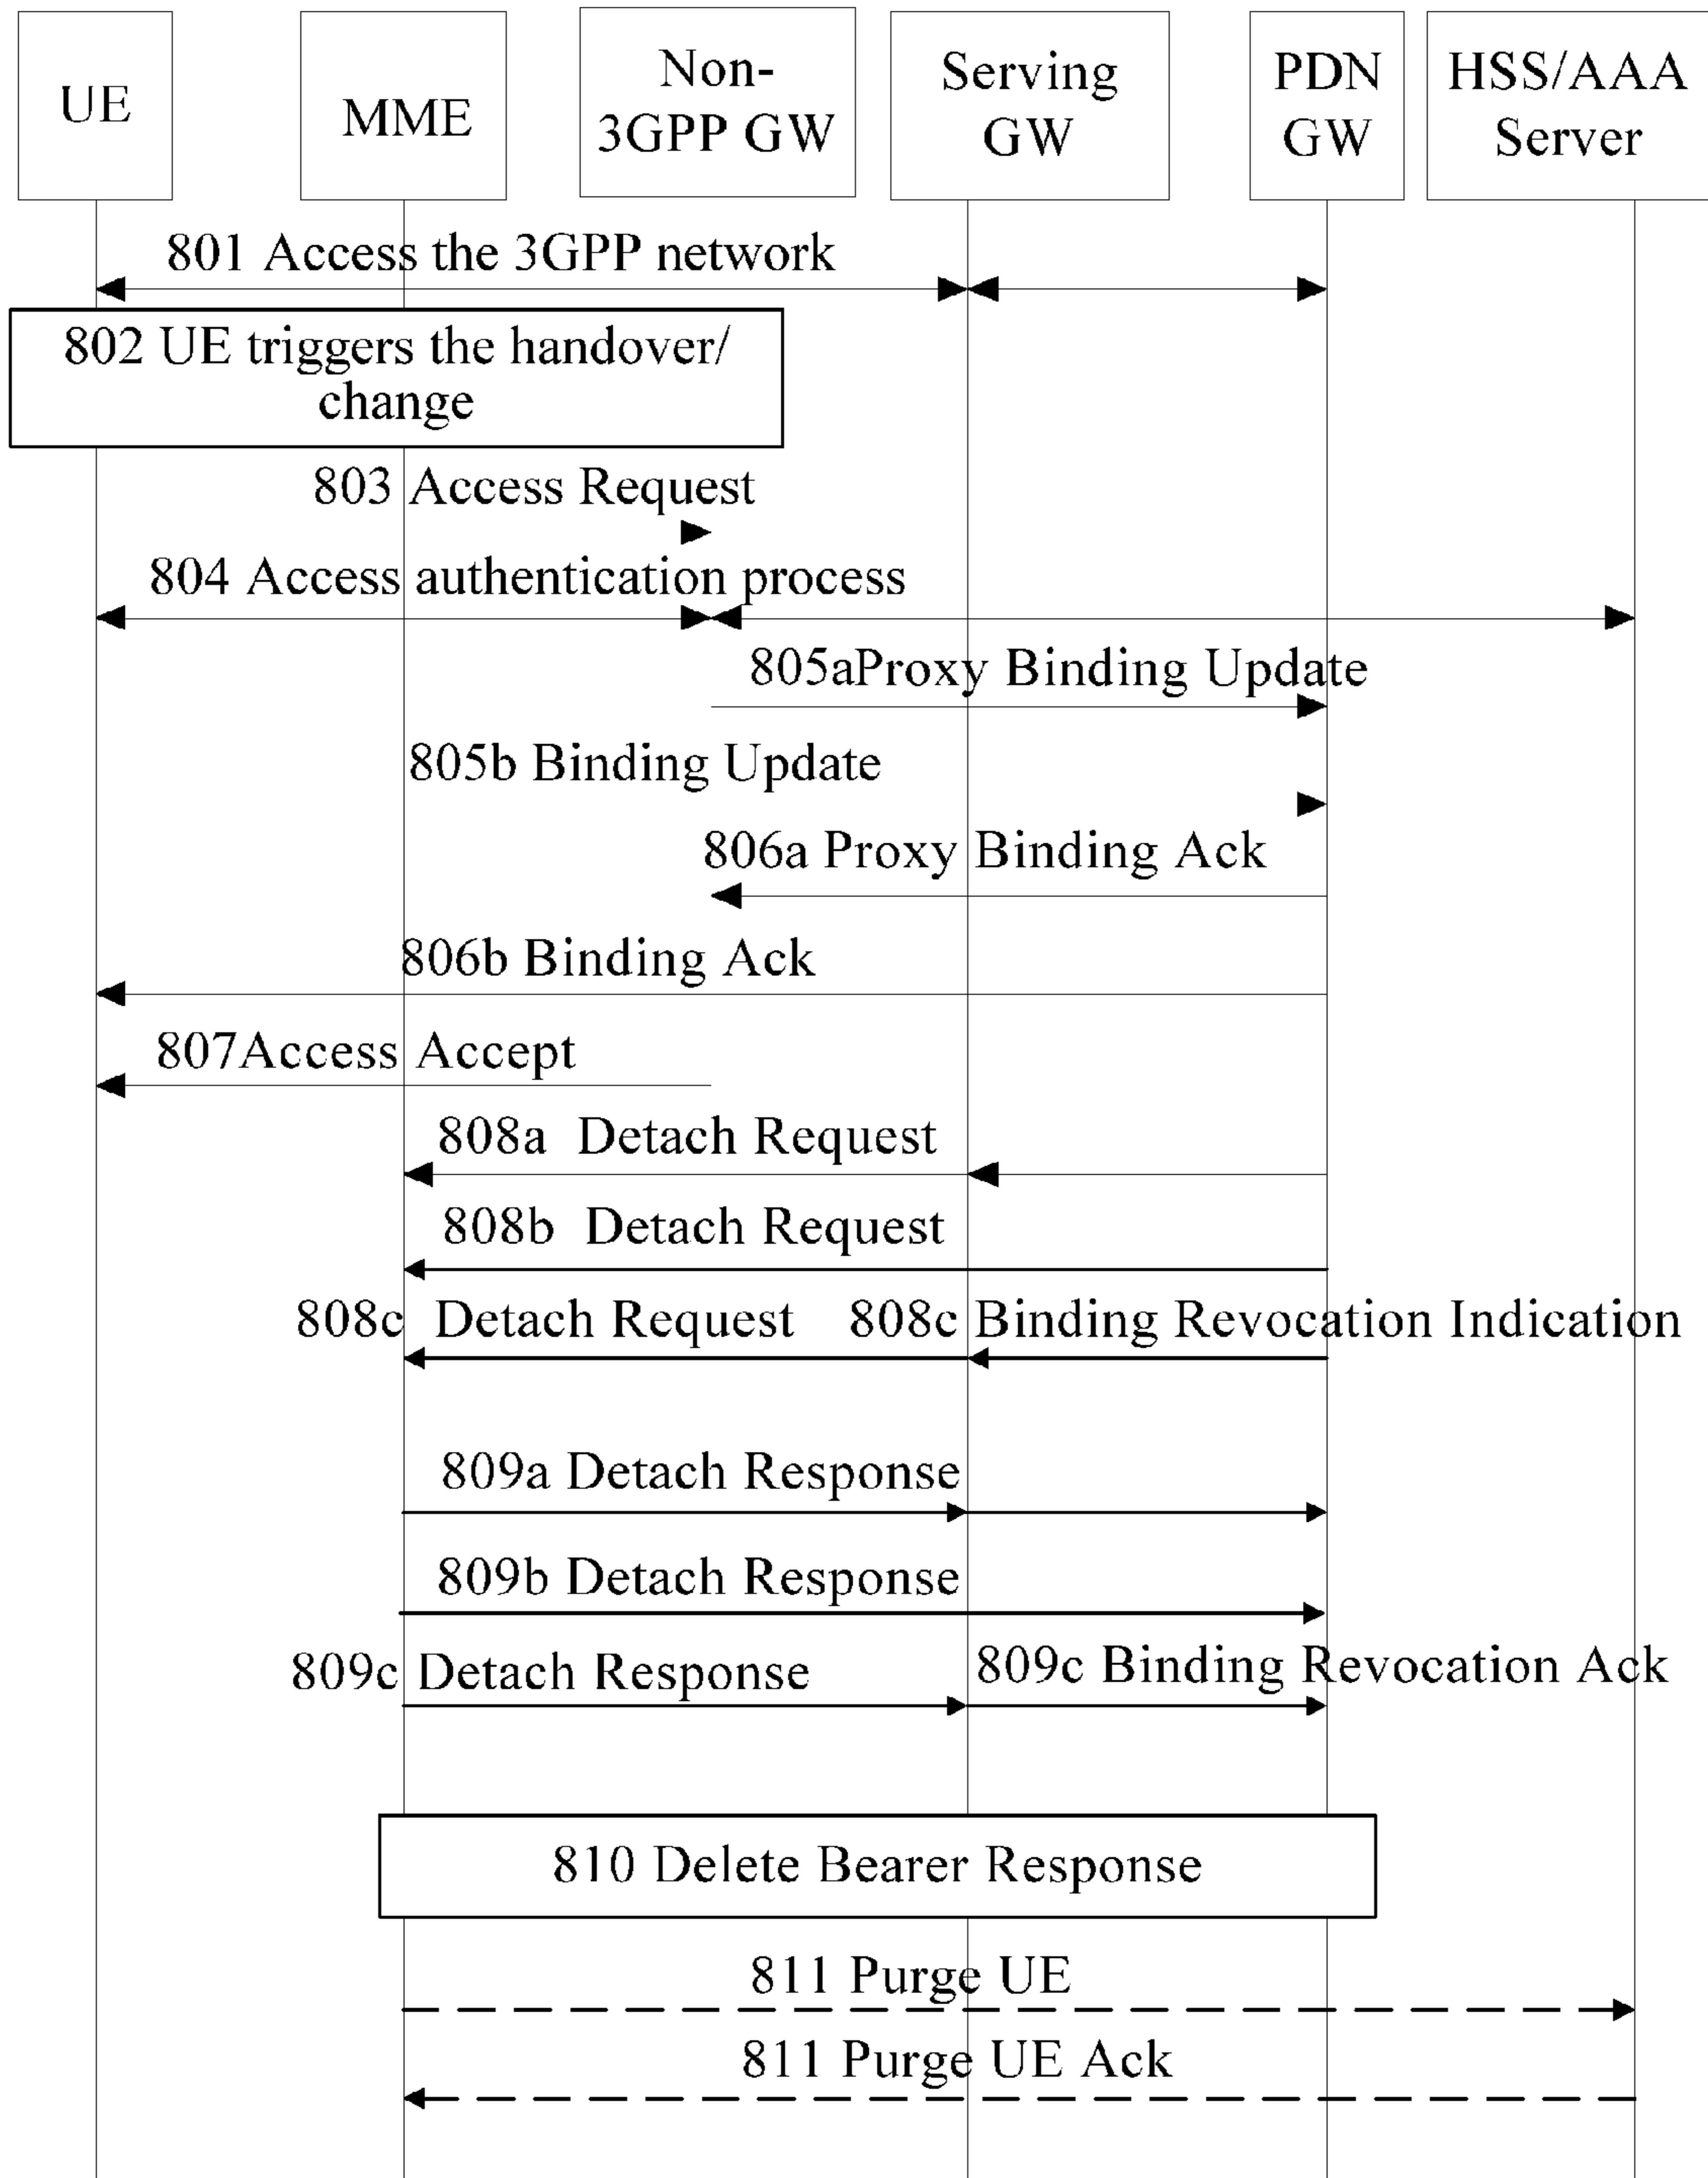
UE

MME

Non-3GPP GW

Serving GW

PDN GW

HSS/AAA Server

801 Access the 3GPP network

802 UE triggers the handover/ change

803 Access Request

804 Access authentication process

805aProxy Binding Update

805b Binding Update

806a Proxy Binding Ack

806b Binding Ack

807Access Accept

808a Detach Request

808b Detach Request

808c Detach Request

808c Binding Revocation Indication

809a Detach Response

809b Detach Response

809c Detach Response

809c Binding Revocation Ack

810 Delete Bearer Response

811 Purge UE

811 Purge UE Ack